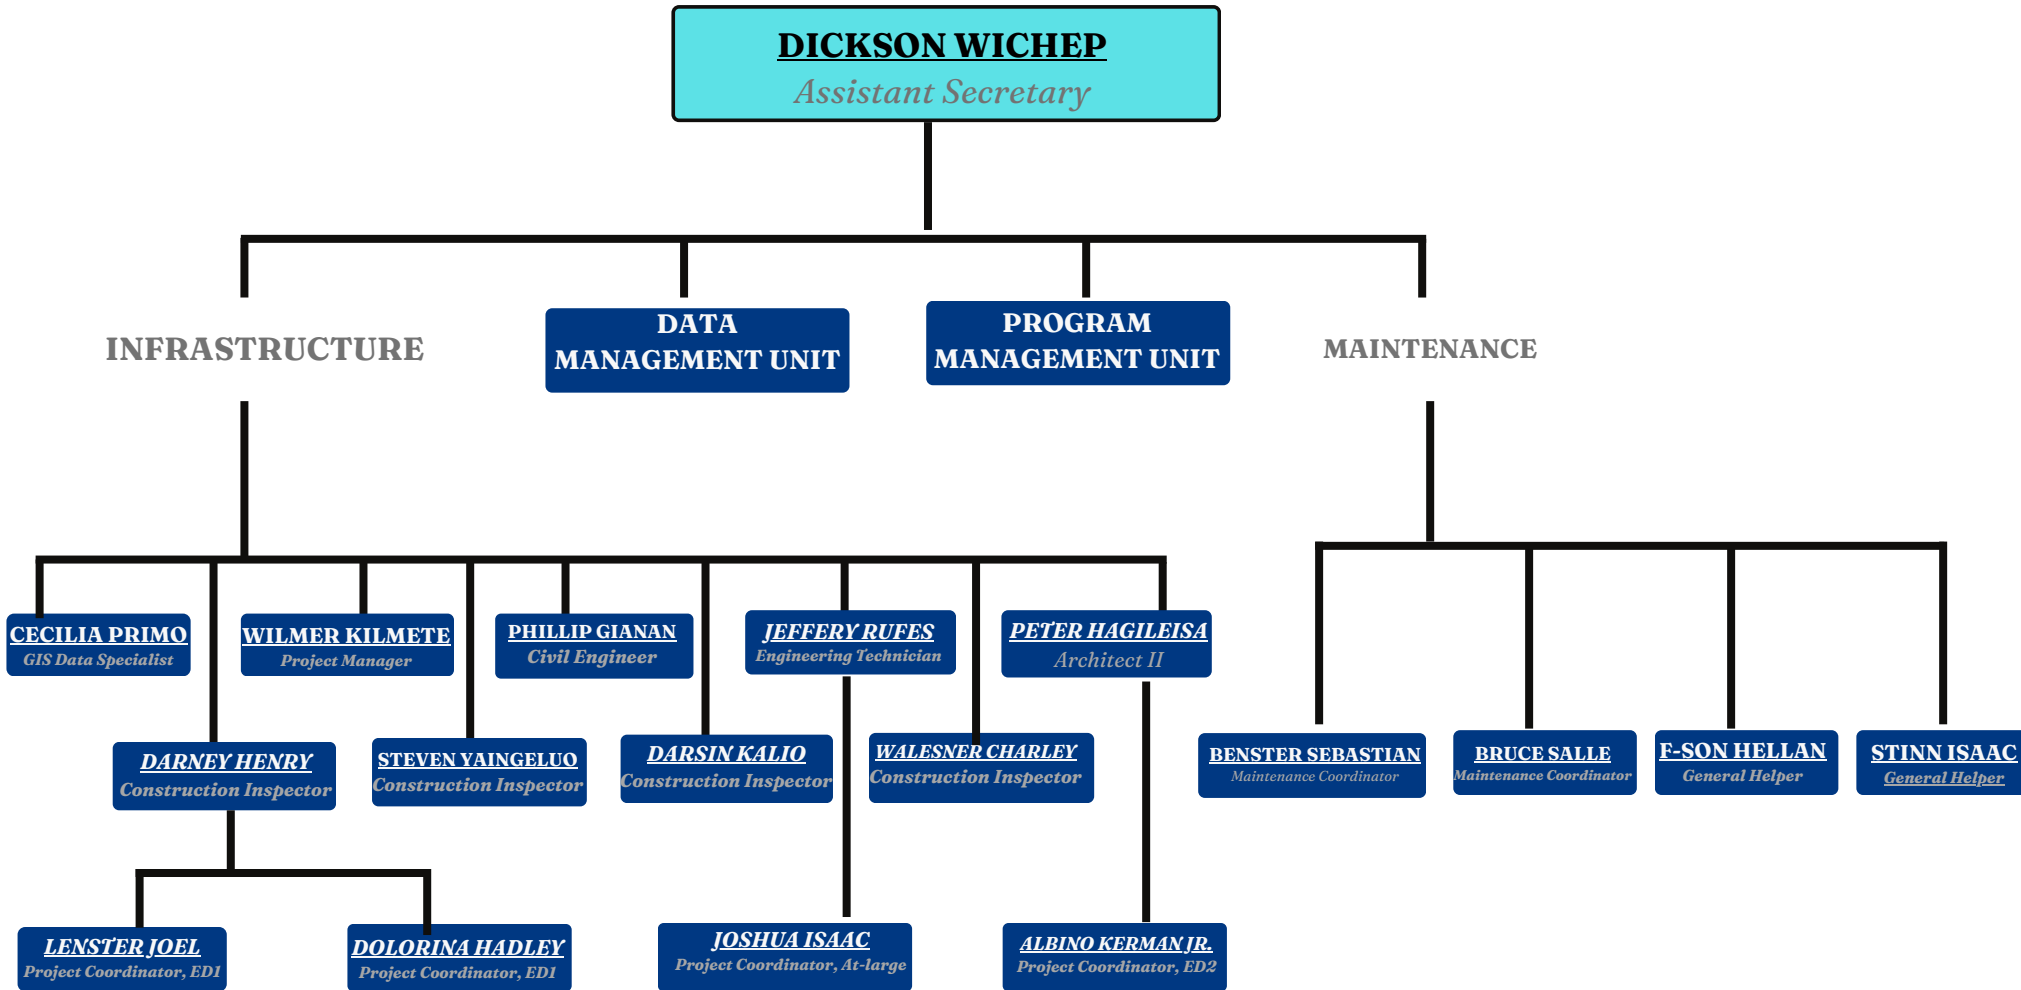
DICKSON WICHEP
Assistant Secretary

INFRASTRUCTURE

DATA MANAGEMENT UNIT

PROGRAM MANAGEMENT UNIT

MAINTENANCE

CECILIA PRIMO
GIS Data Specialist

WILMER KILMETE
Project Manager

PHILLIP GIANAN
Civil Engineer

JEFFERY RUFES
Engineering Technician

PETER HAGILEISA
Architect II

DARNEY HENRY
Construction Inspector

STEVEN YAINGELUO
Construction Inspector

DARSIN KALIO
Construction Inspector

WALESNER CHARLEY
Construction Inspector

LENSTER JOEL
Project Coordinator, ED1

DOLORINA HADLEY
Project Coordinator, ED1

JOSHUA ISAAC
Project Coordinator, At-large

ALBINO KERMAN JR.
Project Coordinator, ED2

BENSTER SEBASTIAN
Maintenance Coordinator

BRUCE SALLE
Maintenance Coordinator

F-SON HELLAN
General Helper

STINN ISAAC
General Helper